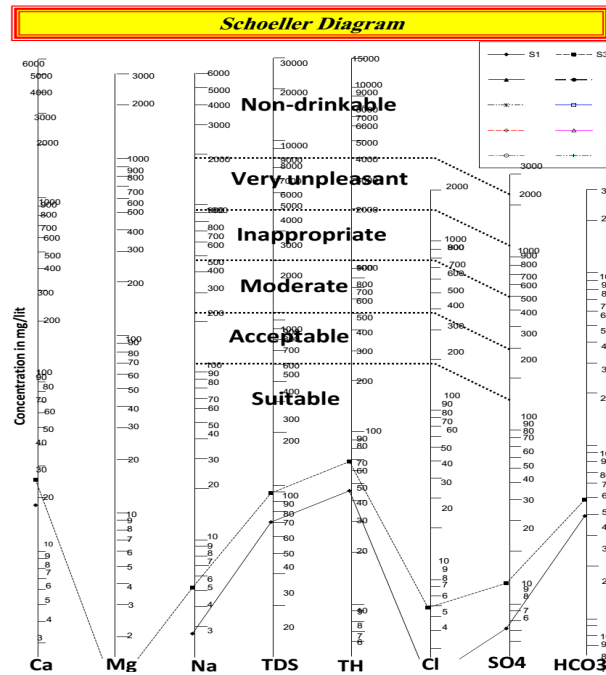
Schoeller Diagram

S1
S3

Non-drinkable
Very unpleasant
Inappropriate
Moderate
Acceptable
Suitable

Concentration in mg/lit

6000
5000
4000
3000
2000
1000
900
800
700
600
500
400
300
200
100
90
80
70
60
50
40
30
20
10
9
8
7
6
5
4
3

3000
2000
1000
900
800
700
600
500
400
300
200
100
90
80
70
60
50
40
30
20
10
9
8
7
6
5
4
3
2

6000
5000
4000
3000
2000
1000
900
800
700
600
500
400
300
200
100
90
80
70
60
50
40
30
20
10
9
8
7
6
5
4
3

30000
20000
10000
9000
8000
7000
6000
5000
4000
3000
2000
1000
900
800
700
600
500
400
300
200
100
90
80
70
60
50
40
30
20

15000
10000
9000
8000
7000
6000
5000
4000
3000
2000
1000
900
800
700
600
500
400
300
200
100
90
80
70
60
50
40
30
20
10
9
8
7
6

2000
1000
900
800
700
600
500
400
300
200
100
90
80
70
60
50
40
30
20
10
9
8
7
6
5
4

3000
2000
1000
900
800
700
600
500
400
300
200
100
90
80
70
60
50
40
30
20
10
9
8
7
6

Ca
Mg
Na
TDS
TH
Cl
SO4
HCO3